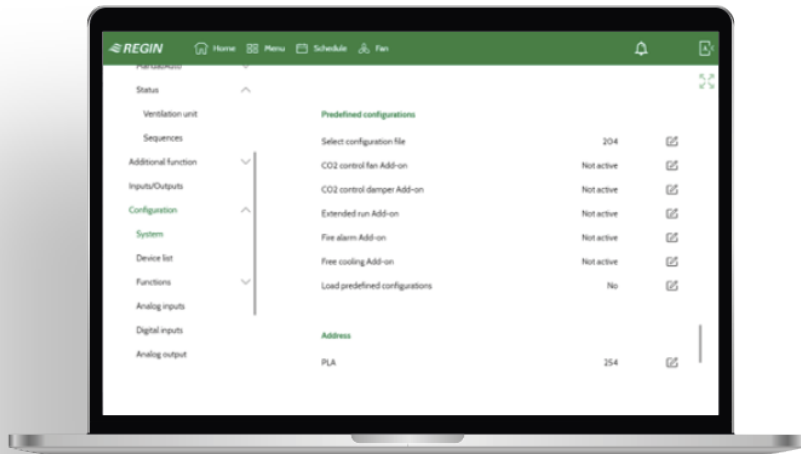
REGIN Home Menu Schedule Fan

Manual/Auto
Status
Ventilation unit
Sequences
Additional function
Inputs/Outputs
Configuration
System
Device list
Functions
Analog inputs
Digital inputs
Analog output

Predefined configurations

| | |
|---|---|
| Select configuration file | 204 |
| CO2 control fan Add-on | Not active |
| CO2 control damper Add-on | Not active |
| Extended run Add-on | Not active |
| Fire alarm Add-on | Not active |
| Free cooling Add-on | Not active |
| Load predefined configurations | No |

Address

| | |
|---|---|
| PLA | 254 |